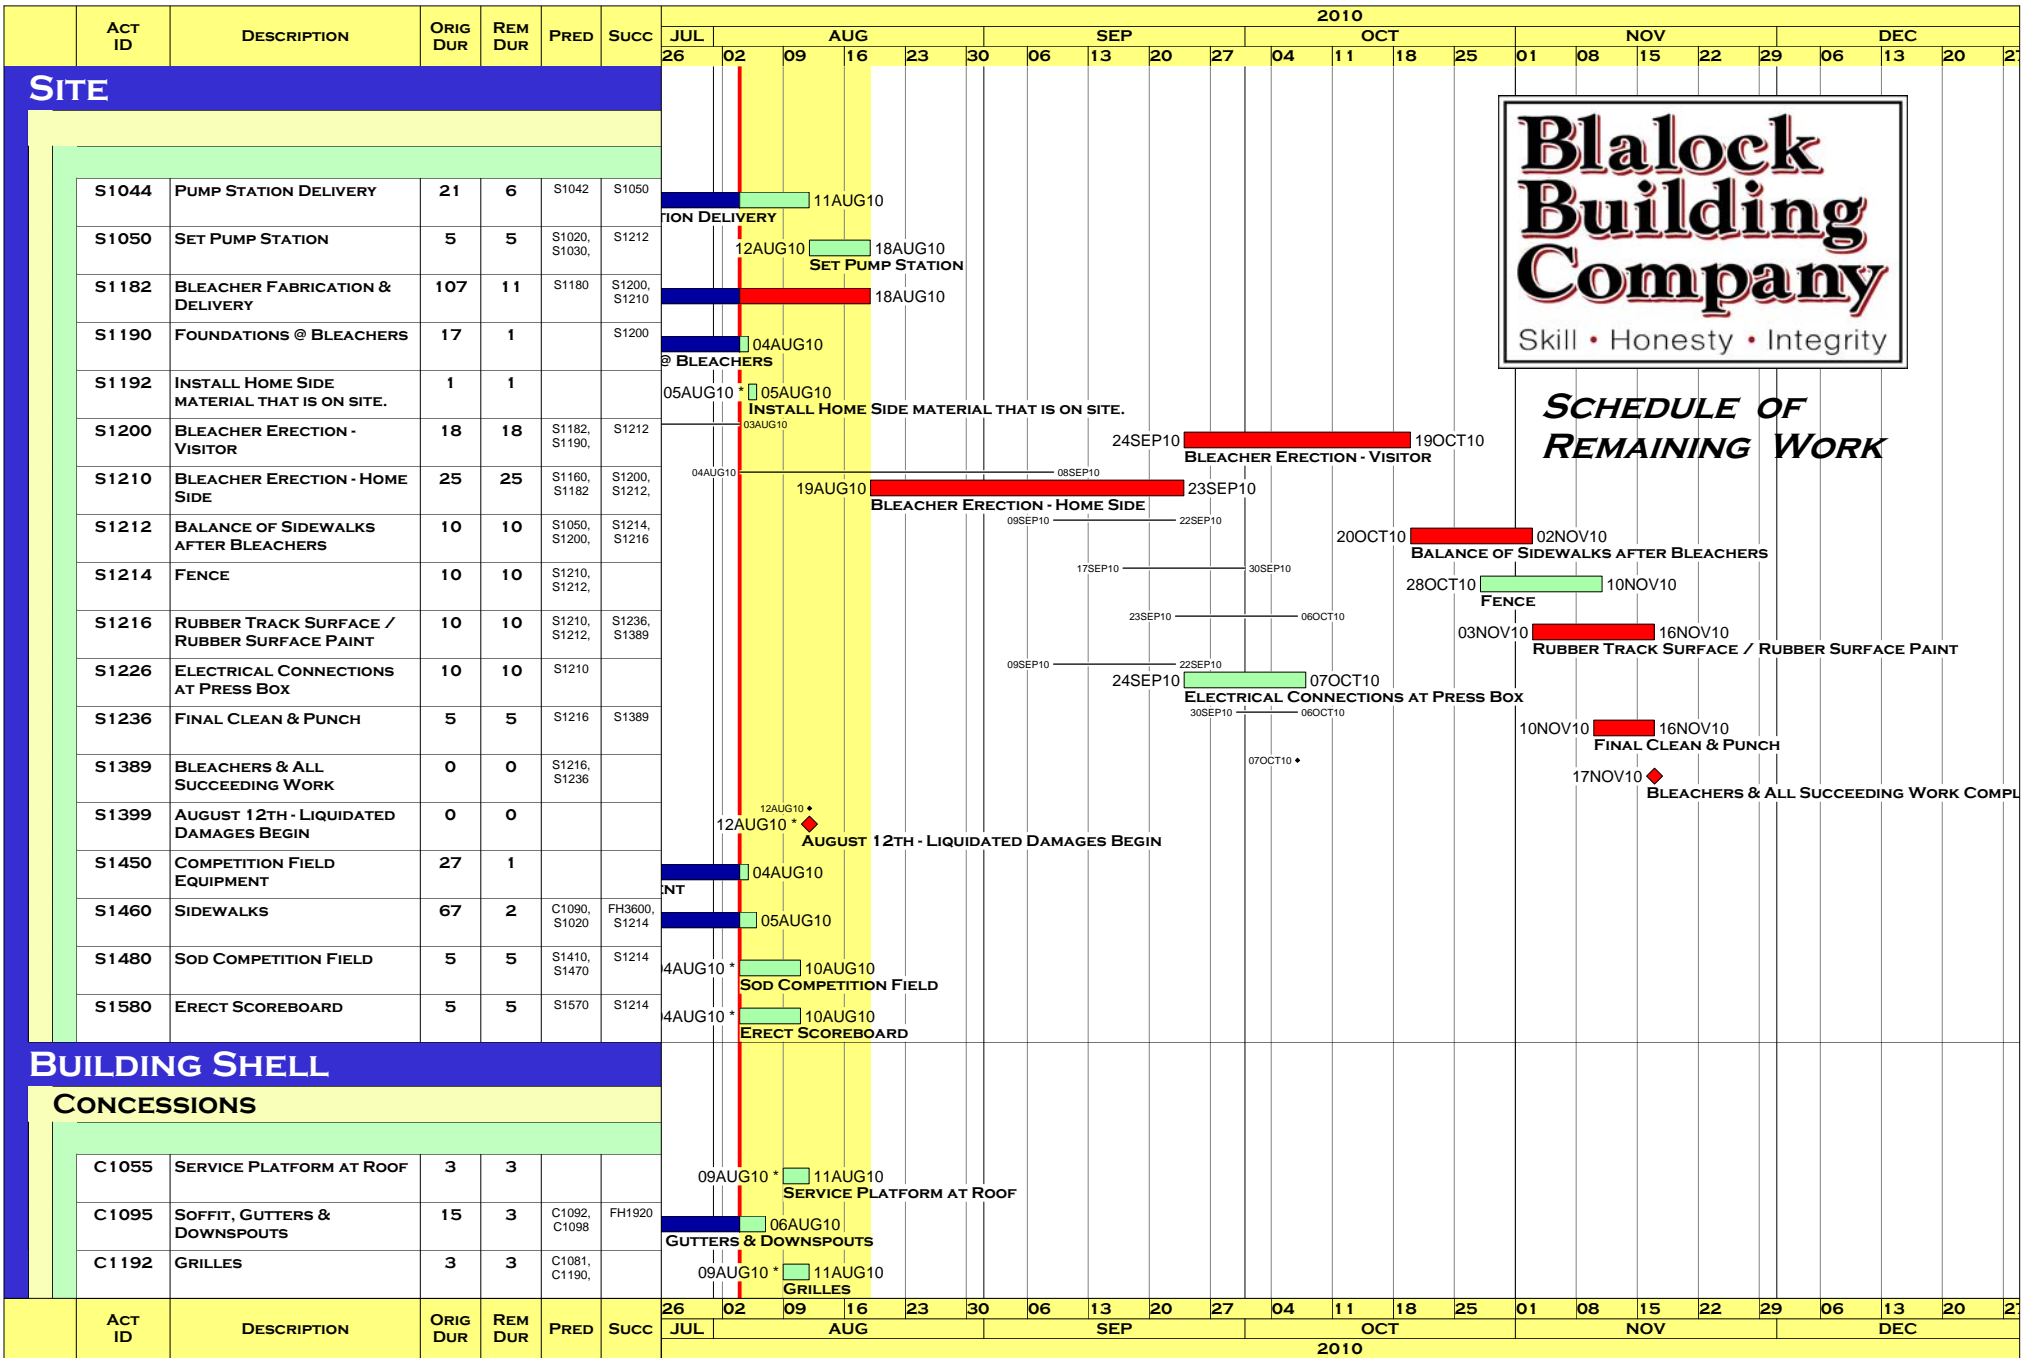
| Act ID | Description | Orig Dur | Rem Dur | Pred | Succ |
|---|---|---|---|---|---|
| **Site** | | | | | |
| S1044 | Pump Station Delivery | 21 | 6 | S1042 | S1050 |
| S1050 | Set Pump Station | 5 | 5 | S1020, S1030, | S1212 |
| S1182 | Bleacher Fabrication & Delivery | 107 | 11 | S1180 | S1200, S1210 |
| S1190 | Foundations @ Bleachers | 17 | 1 | | S1200 |
| S1192 | Install Home Side material that is on site. | 1 | 1 | | |
| S1200 | Bleacher Erection - Visitor | 18 | 18 | S1182, S1190, | S1212 |
| S1210 | Bleacher Erection - Home Side | 25 | 25 | S1160, S1182 | S1200, S1212, |
| S1212 | Balance of Sidewalks after Bleachers | 10 | 10 | S1050, S1200, | S1214, S1216 |
| S1214 | Fence | 10 | 10 | S1210, S1212, | |
| S1216 | Rubber Track Surface / Rubber Surface Paint | 10 | 10 | S1210, S1212, | S1236, S1389 |
| S1226 | Electrical Connections at Press Box | 10 | 10 | S1210 | |
| S1236 | Final Clean & Punch | 5 | 5 | S1216 | S1389 |
| S1389 | Bleachers & All Succeeding Work | 0 | 0 | S1216, S1236 | |
| S1399 | August 12th - Liquidated Damages Begin | 0 | 0 | | |
| S1450 | Competition Field Equipment | 27 | 1 | | |
| S1460 | Sidewalks | 67 | 2 | C1090, S1020 | FH3600, S1214 |
| S1480 | Sod Competition Field | 5 | 5 | S1410, S1470 | S1214 |
| S1580 | Erect Scoreboard | 5 | 5 | S1570 | S1214 |
| **Building Shell** | | | | | |
| **Concessions** | | | | | |
| C1055 | Service Platform at Roof | 3 | 3 | | |
| C1095 | Soffit, Gutters & Downspouts | 15 | 3 | C1092, C1098 | FH1920 |
| C1192 | Grilles | 3 | 3 | C1081, C1190, | |
| Act ID | Description | Orig Dur | Rem Dur | Pred | Succ |

2010
JUL AUG SEP OCT NOV DEC
26 02 09 16 23 30 06 13 20 27 04 11 18 25 01 08 15 22 29 06 13 20 27

11AUG10
tion Delivery
12AUG10 18AUG10
Set Pump Station
18AUG10
04AUG10
@ Bleachers
05AUG10 * 05AUG10
Install Home Side material that is on site.
03AUG10
24SEP10 19OCT10
Bleacher Erection - Visitor
04AUG10 08SEP10
19AUG10 23SEP10
Bleacher Erection - Home Side
09SEP10 22SEP10
20OCT10 02NOV10
Balance of Sidewalks after Bleachers
17SEP10 30SEP10
28OCT10 10NOV10
Fence
23SEP10 06OCT10
03NOV10 16NOV10
Rubber Track Surface / Rubber Surface Paint
09SEP10 22SEP10
24SEP10 07OCT10
Electrical Connections at Press Box
30SEP10 06OCT10
10NOV10 16NOV10
Final Clean & Punch
07OCT10
17NOV10
Bleachers & All Succeeding Work Compl
12AUG10
12AUG10 *
August 12th - Liquidated Damages Begin
04AUG10
nt
05AUG10
4AUG10 * 10AUG10
Sod Competition Field
4AUG10 * 10AUG10
Erect Scoreboard
09AUG10 * 11AUG10
Service Platform at Roof
06AUG10
Gutters & Downspouts
09AUG10 * 11AUG10
Grilles

Blalock Building Company
Skill • Honesty • Integrity

Schedule of Remaining Work